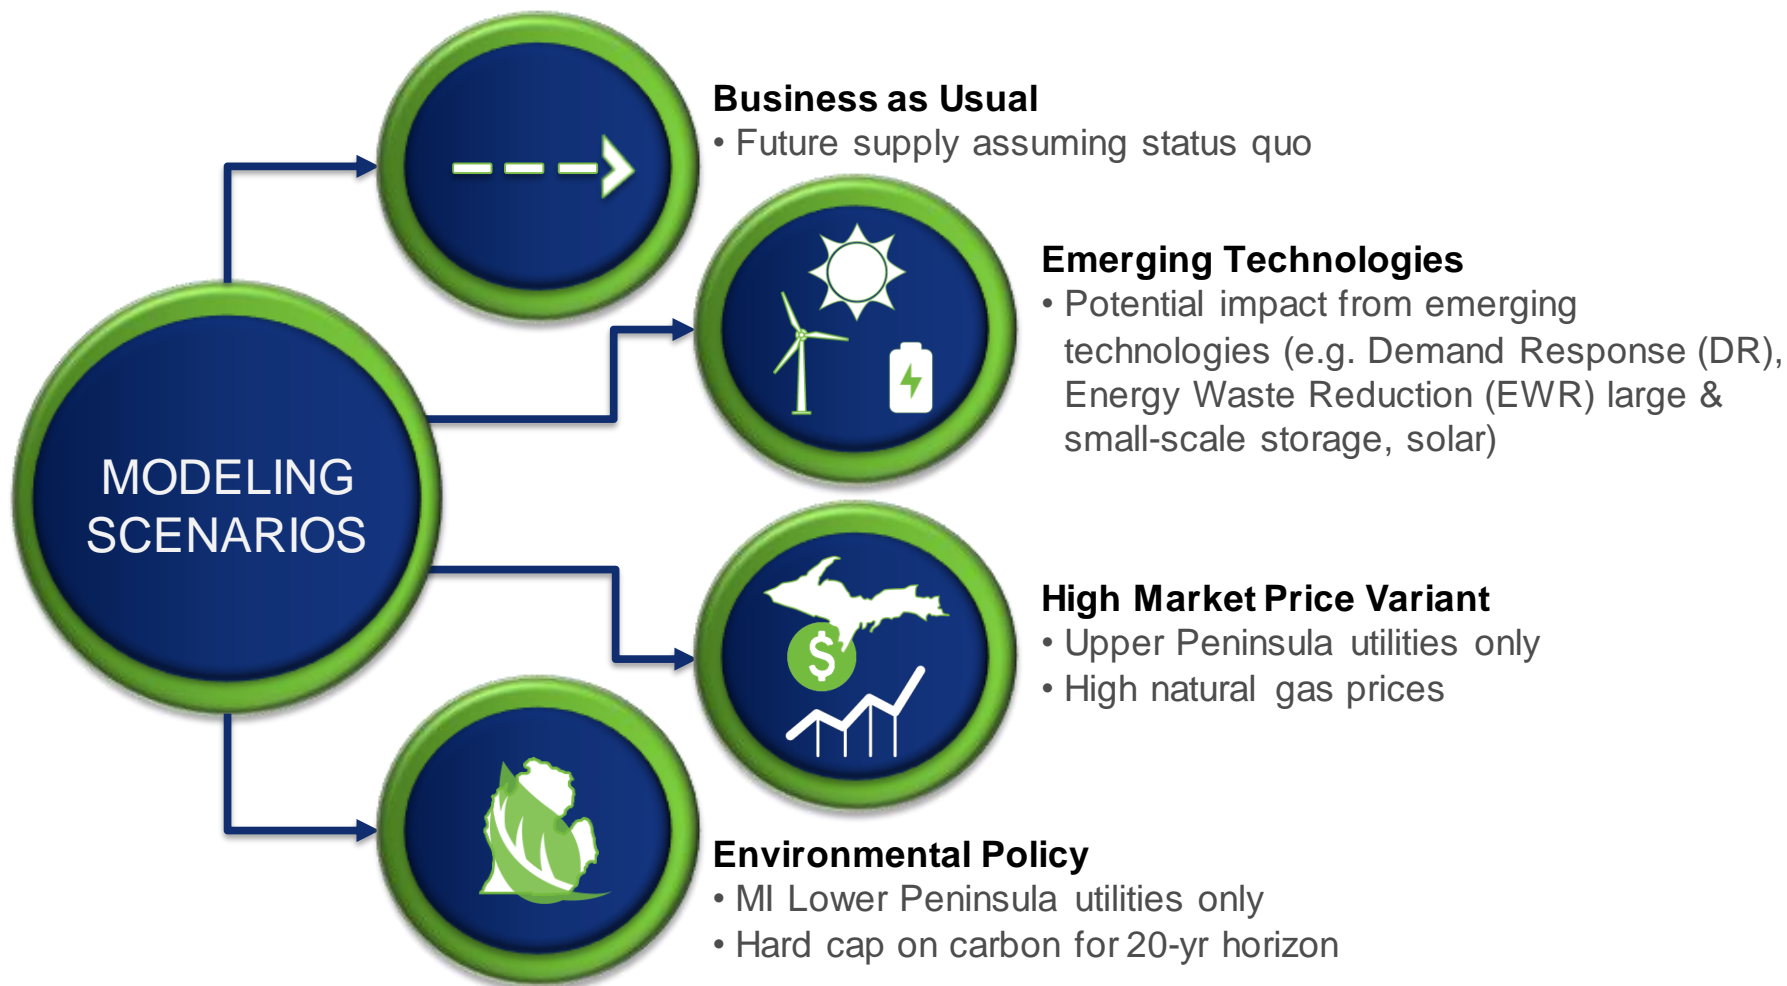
MODELING SCENARIOS

Business as Usual
• Future supply assuming status quo

Emerging Technologies
• Potential impact from emerging technologies (e.g. Demand Response (DR), Energy Waste Reduction (EWR) large & small-scale storage, solar)

High Market Price Variant
• Upper Peninsula utilities only
• High natural gas prices

Environmental Policy
• MI Lower Peninsula utilities only
• Hard cap on carbon for 20-yr horizon